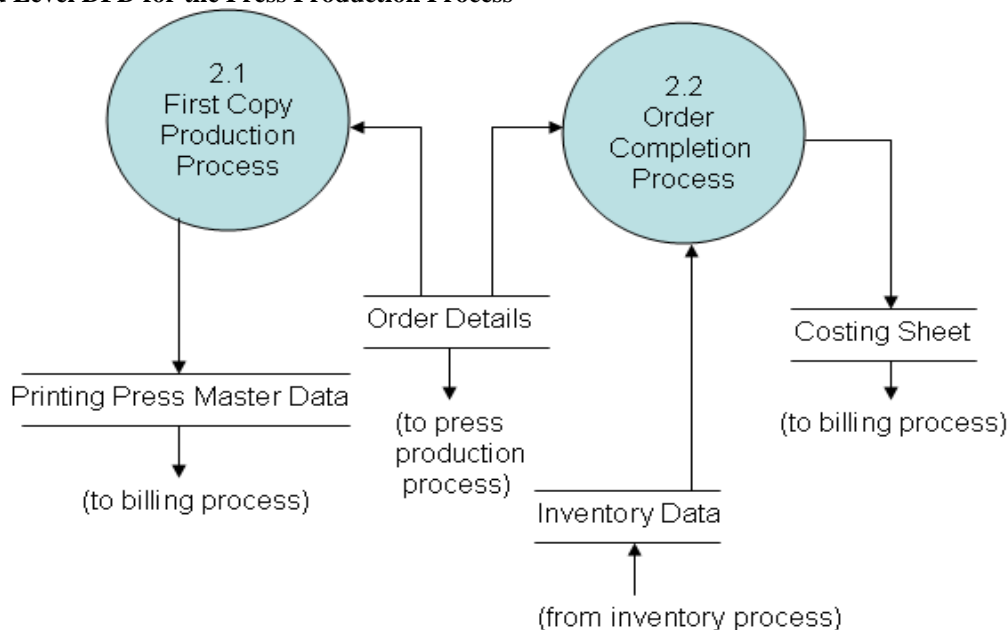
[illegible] Level DFD for the Press Production Process

2.1
First Copy
Production
Process

2.2
Order
Completion
Process

Order Details

Costing Sheet

Printing Press Master Data

(to press
production
process)

(to billing process)

(to billing process)

Inventory Data

(from inventory process)